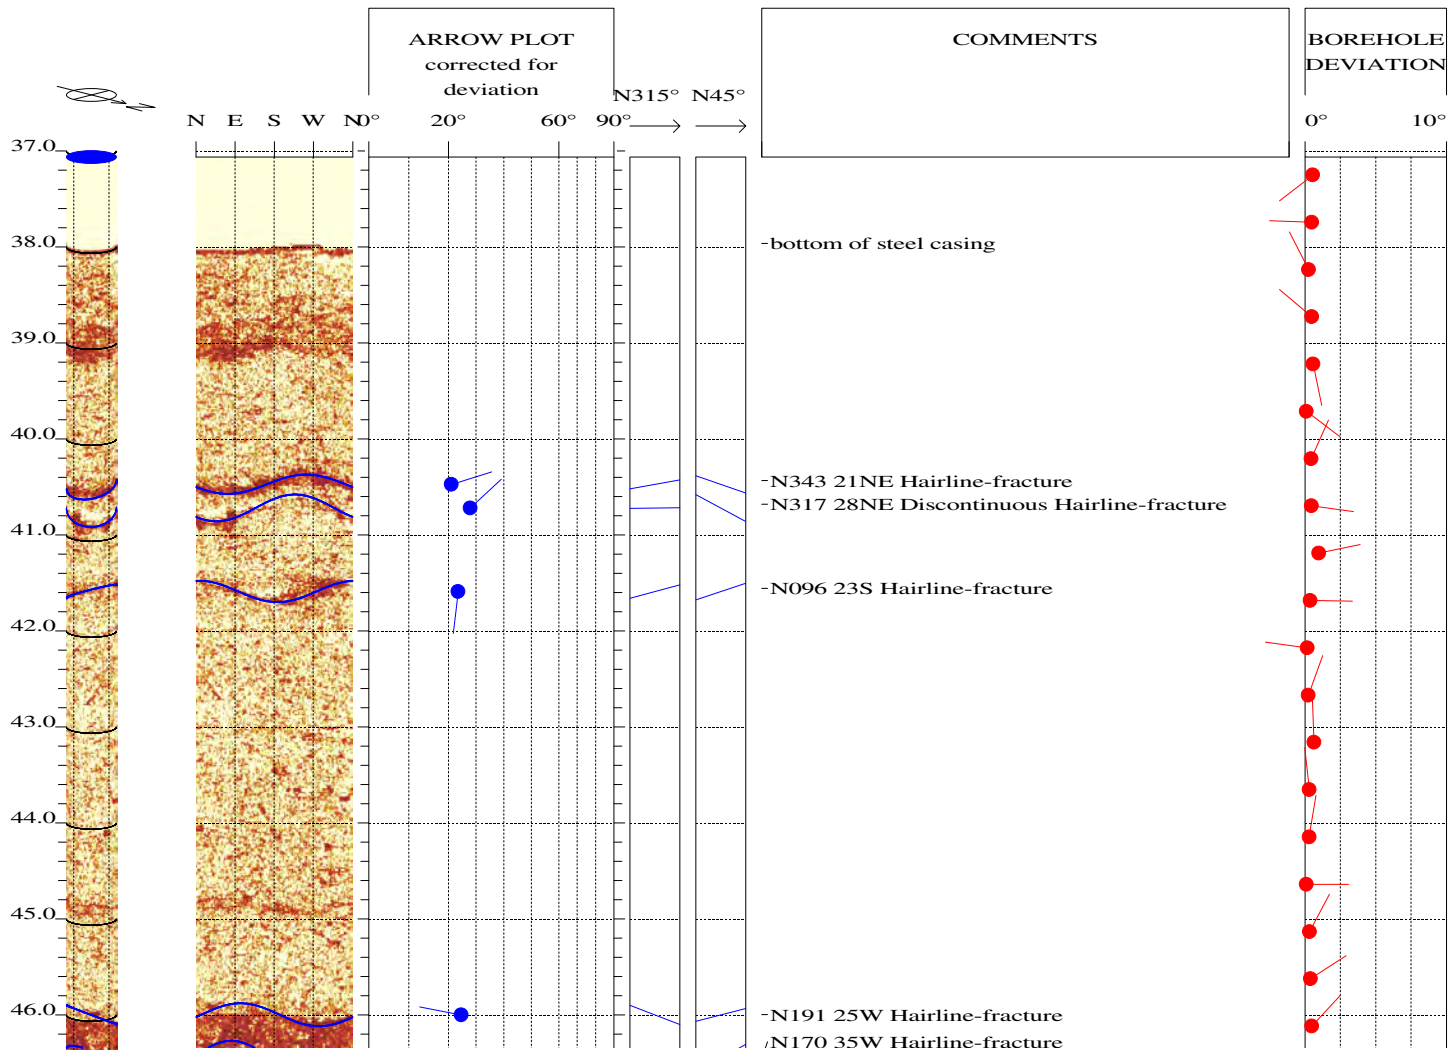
ARROW PLOT
corrected for
deviation

COMMENTS

BOREHOLE
DEVIATION

N E S W N

0° 20° 60° 90°

N315° N45°

0° 10°

37.0
38.0
39.0
40.0
41.0
42.0
43.0
44.0
45.0
46.0

-bottom of steel casing
-N343 21NE Hairline-fracture
-N317 28NE Discontinuous Hairline-fracture
-N096 23S Hairline-fracture
-N191 25W Hairline-fracture
-N170 35W Hairline-fracture